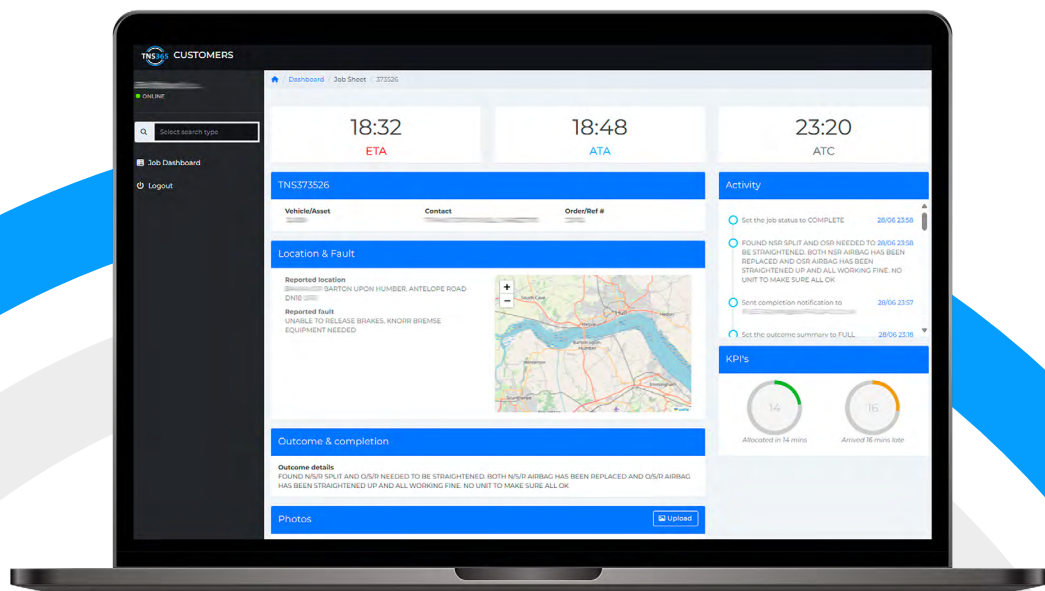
TNS365 CUSTOMERS

ONLINE

Select search type

Job Dashboard

Logout

Dashboard / Job Sheet / 373526

18:32
ETA

18:48
ATA

23:20
ATC

TNS373526

Vehicle/Asset

Contact

Order/Ref #

Location & Fault

Reported location
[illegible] BARTON UPON HUMBER, ANTELOPE ROAD DN18 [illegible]

Reported fault
UNABLE TO RELEASE BRAKES, KNORR BREMSE EQUIPMENT NEEDED

Outcome & completion

Outcome details
FOUND N/S/R SPLIT AND O/S/R NEEDED TO BE STRAIGHTENED. BOTH N/S/R AIRBAG HAS BEEN REPLACED AND O/S/R AIRBAG HAS BEEN STRAIGHTENED UP AND ALL WORKING FINE. NO UNIT TO MAKE SURE ALL OK

Photos

Upload

Activity

Set the job status to COMPLETE 28/06 23:58

FOUND NSR SPLIT AND OSR NEEDED TO BE STRAIGHTENED. BOTH NSR AIRBAG HAS BEEN REPLACED AND OSR AIRBAG HAS BEEN STRAIGHTENED UP AND ALL WORKING FINE. NO UNIT TO MAKE SURE ALL OK 28/06 23:58

Sent completion notification to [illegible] 28/06 23:57

Set the outcome summary to FULL 28/06 23:18

KPI's

14
Allocated in 14 mins

16
Arrived 16 mins late